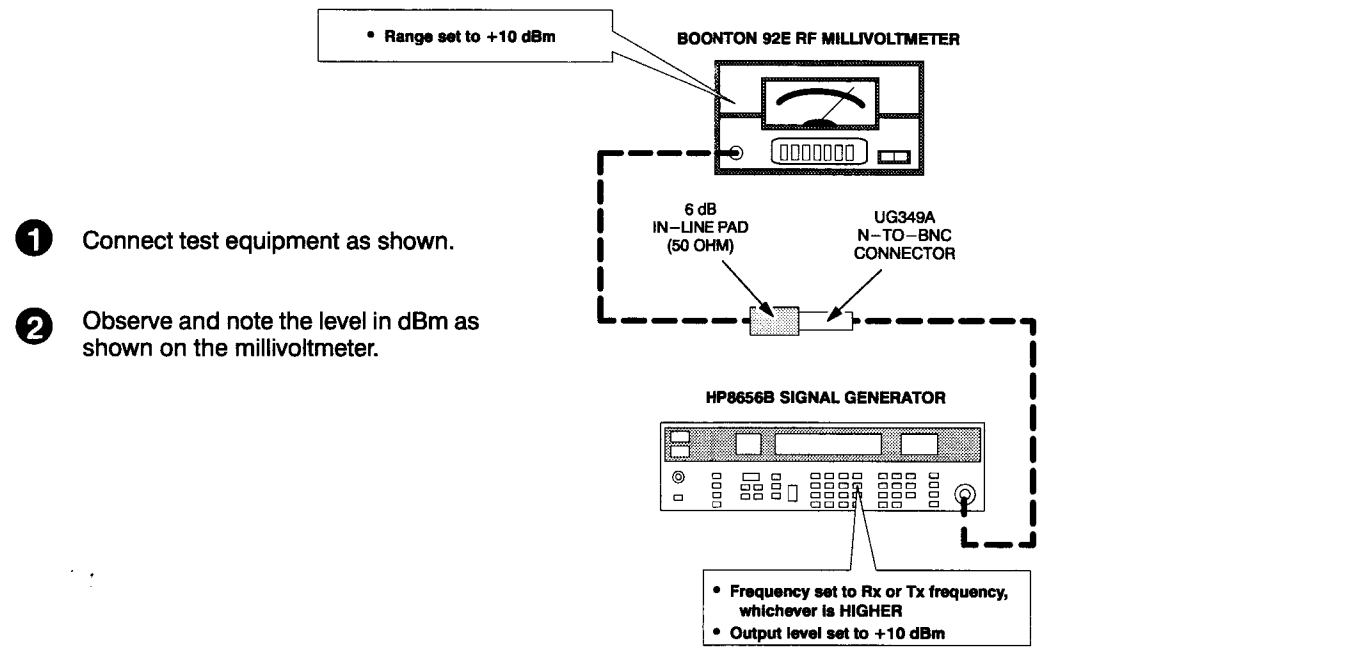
• Range set to +10 dBm

BOONTON 92E RF MILLIVOLTMETER

1 Connect test equipment as shown.

2 Observe and note the level in dBm as shown on the millivoltmeter.

6 dB IN–LINE PAD (50 OHM)

UG349A N–TO–BNC CONNECTOR

HP8656B SIGNAL GENERATOR

• Frequency set to Rx or Tx frequency, whichever is HIGHER
• Output level set to +10 dBm